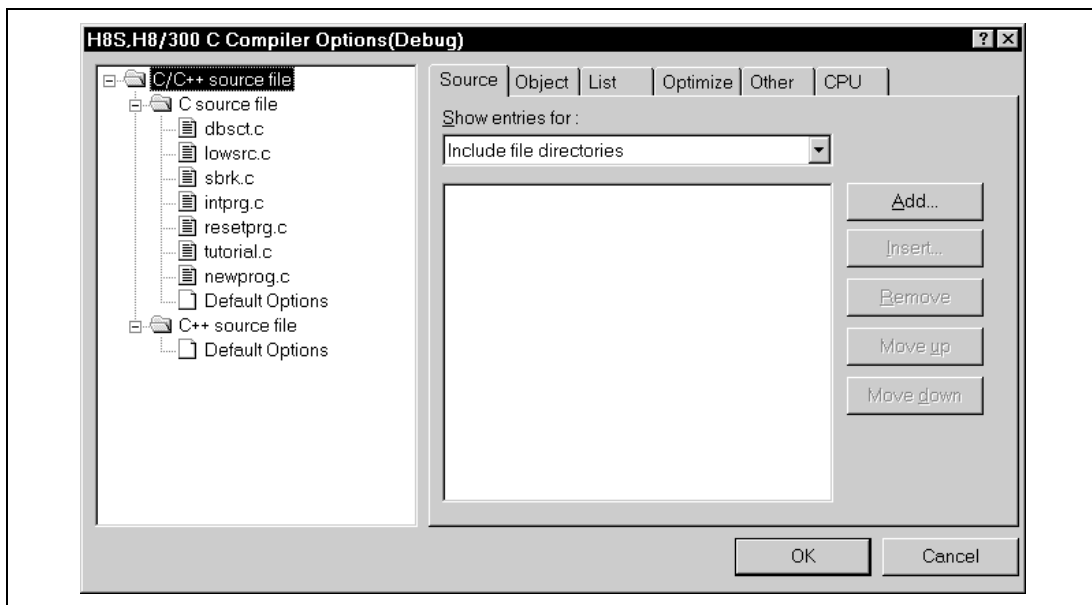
H8S,H8/300 C Compiler Options(Debug)

C/C++ source file
C source file
dbsct.c
lowsrc.c
sbrk.c
intprg.c
resetprg.c
tutorial.c
newprog.c
Default Options
C++ source file
Default Options

Source | Object | List | Optimize | Other | CPU

Show entries for :

Include file directories

Add...

Insert...

Remove

Move up

Move down

OK

Cancel